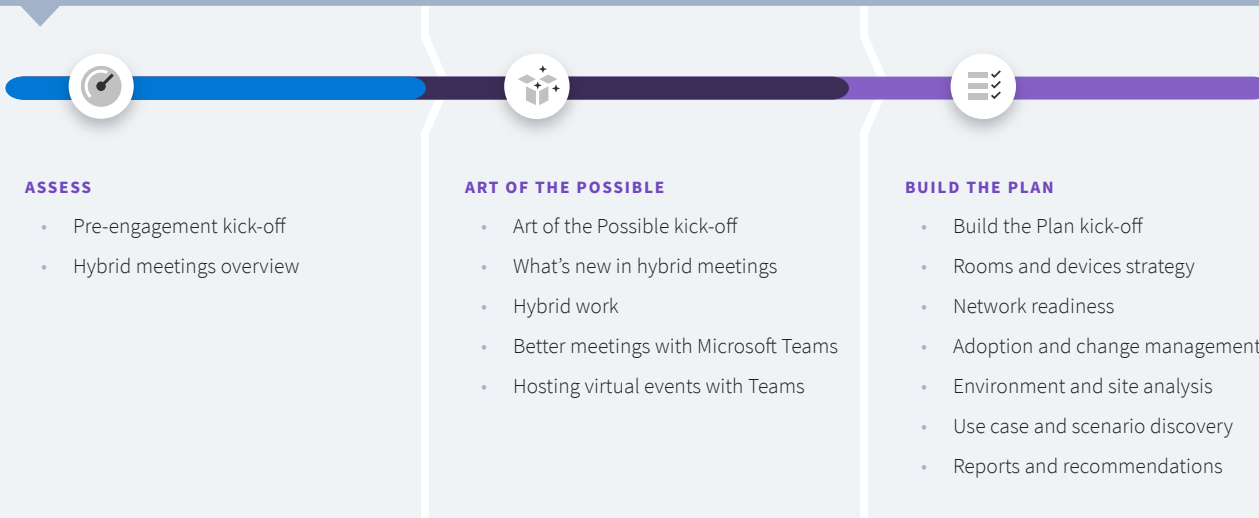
ASSESS

- Pre-engagement kick-off
- Hybrid meetings overview

ART OF THE POSSIBLE

- Art of the Possible kick-off
- What’s new in hybrid meetings
- Hybrid work
- Better meetings with Microsoft Teams
- Hosting virtual events with Teams

BUILD THE PLAN

- Build the Plan kick-off
- Rooms and devices strategy
- Network readiness
- Adoption and change management
- Environment and site analysis
- Use case and scenario discovery
- Reports and recommendations